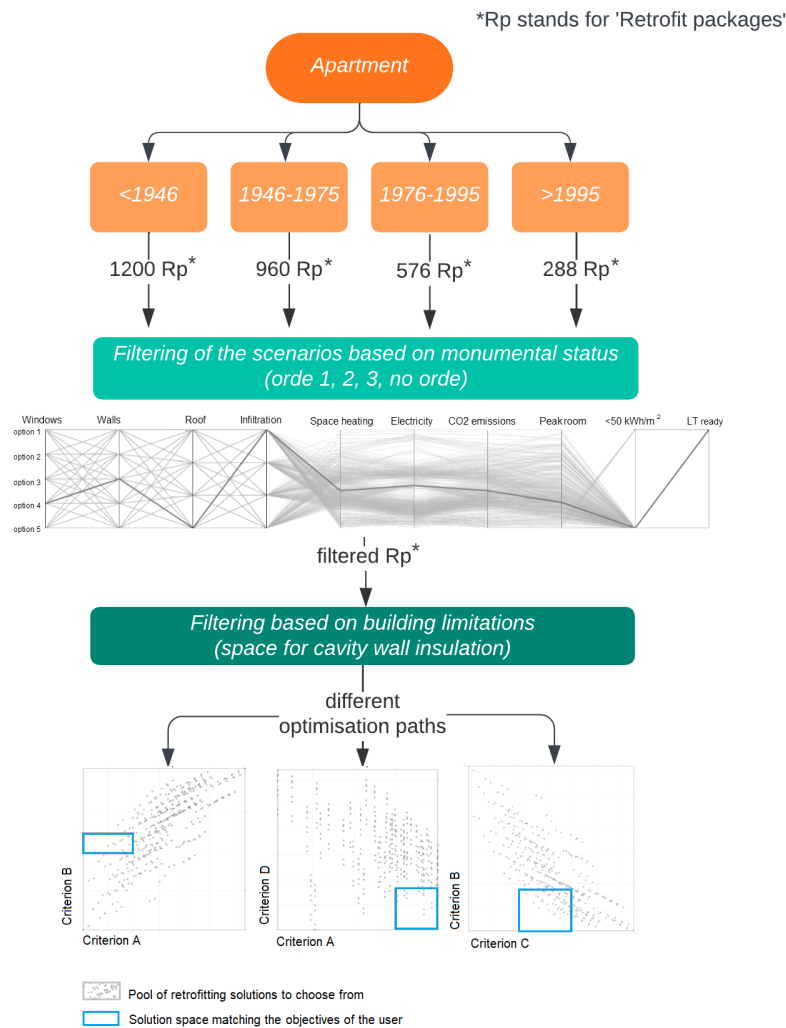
*Rp stands for 'Retrofit packages'

Apartment

<1946

1946-1975

1976-1995

>1995

1200 Rp*

960 Rp*

576 Rp*

288 Rp*

Filtering of the scenarios based on monumental status (orde 1, 2, 3, no orde)

Windows Walls Roof Infiltration Space heating Electricity CO2 emissions Peakroom <50 kWh/m$^2$ LT ready

option 1
option 2
option 3
option 4
option 5

filtered Rp*

Filtering based on building limitations (space for cavity wall insulation)

different optimisation paths

Criterion B
Criterion A

Criterion D
Criterion A

Criterion B
Criterion C

Pool of retrofitting solutions to choose from

Solution space matching the objectives of the user